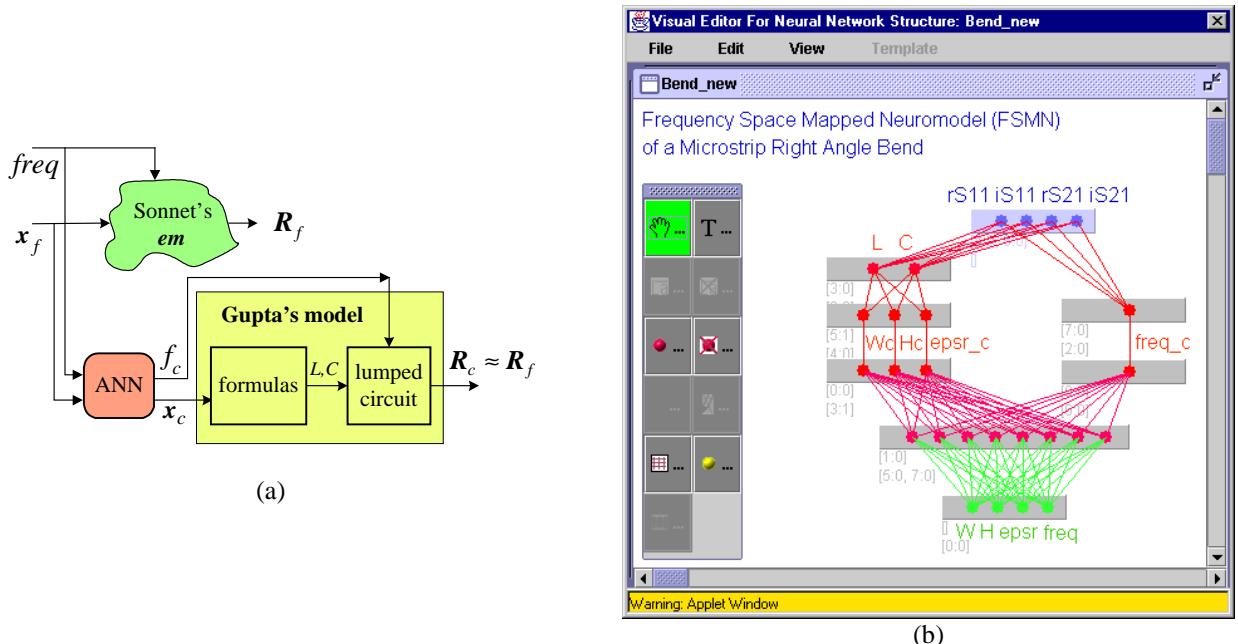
$freq$

Sonnet's *em*

$\boldsymbol{R}_f$

$\boldsymbol{x}_f$

Gupta's model

$f_c$

ANN

formulas

$L,C$

lumped circuit

$\boldsymbol{R}_c \approx \boldsymbol{R}_f$

$\boldsymbol{x}_c$

(a)

Visual Editor For Neural Network Structure: Bend_new

File Edit View Template

Bend_new

Frequency Space Mapped Neuromodel (FSMN) of a Microstrip Right Angle Bend

rS11 iS11 rS21 iS21

L C

[3:0]

[5:1]

[4:0]

[7:0]

[2:0]

Wc Hc epsr_c

freq_c

[0:0]

[3:1]

[1:0]

[5:0, 7:0]

W H epsr freq

[0:0]

Warning: Applet Window

(b)